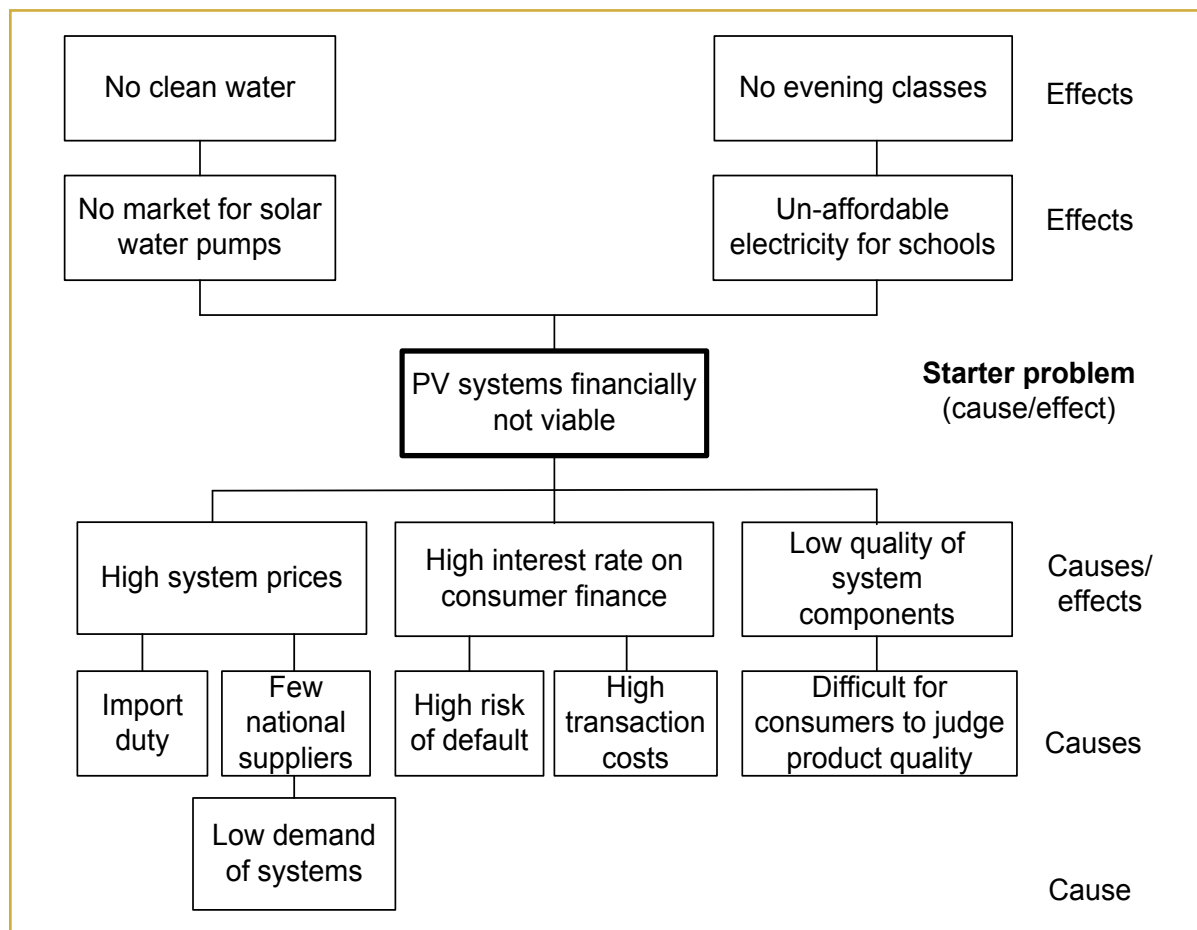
No clean water

No evening classes

Effects

No market for solar water pumps

Un-affordable electricity for schools

Effects

PV systems financially not viable

**Starter problem** (cause/effect)

High system prices

High interest rate on consumer finance

Low quality of system components

Causes/ effects

Import duty

Few national suppliers

High risk of default

High transaction costs

Difficult for consumers to judge product quality

Causes

Low demand of systems

Cause